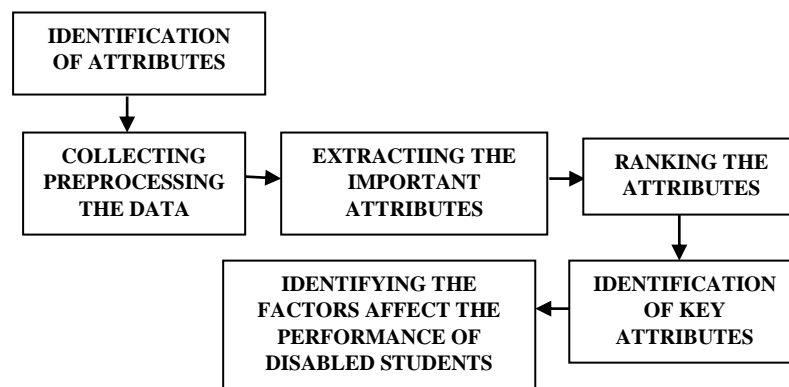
IDENTIFICATION OF ATTRIBUTES

COLLECTING PREPROCESSING THE DATA

EXTRACTIING THE IMPORTANT ATTRIBUTES

RANKING THE ATTRIBUTES

IDENTIFICATION OF KEY ATTRIBUTES

IDENTIFYING THE FACTORS AFFECT THE PERFORMANCE OF DISABLED STUDENTS